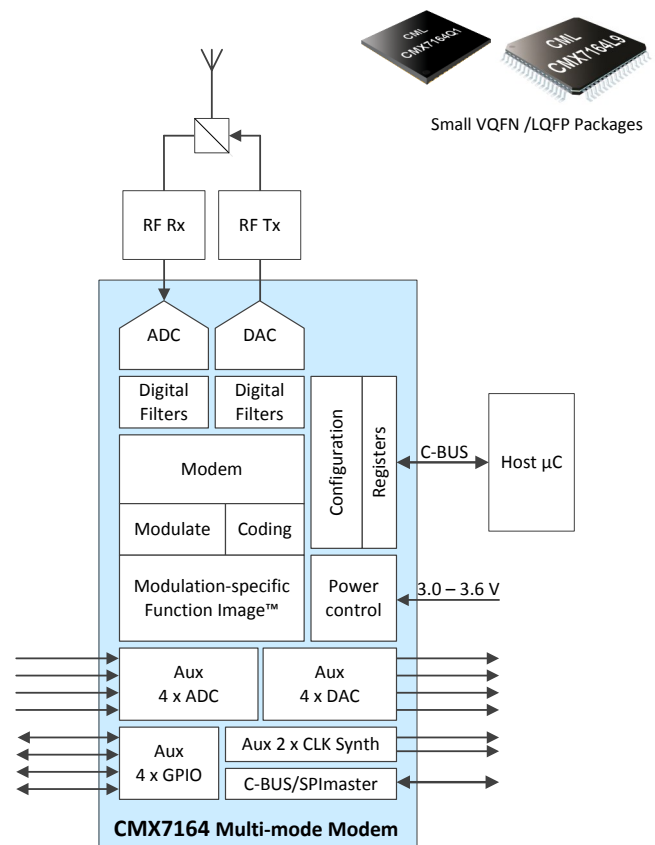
CML
CMX7164Q1

CML
CMX7164L9

Small VQFN /LQFP Packages

RF Rx

RF Tx

ADC

DAC

Digital Filters

Digital Filters

Configuration

Registers

C-BUS

Host µC

Modem

Modulate

Coding

Modulation-specific Function Image™

Power control

3.0 – 3.6 V

Aux
4 x ADC

Aux
4 x DAC

Aux
4 x GPIO

Aux 2 x CLK Synth

C-BUS/SPImaster

CMX7164 Multi-mode Modem